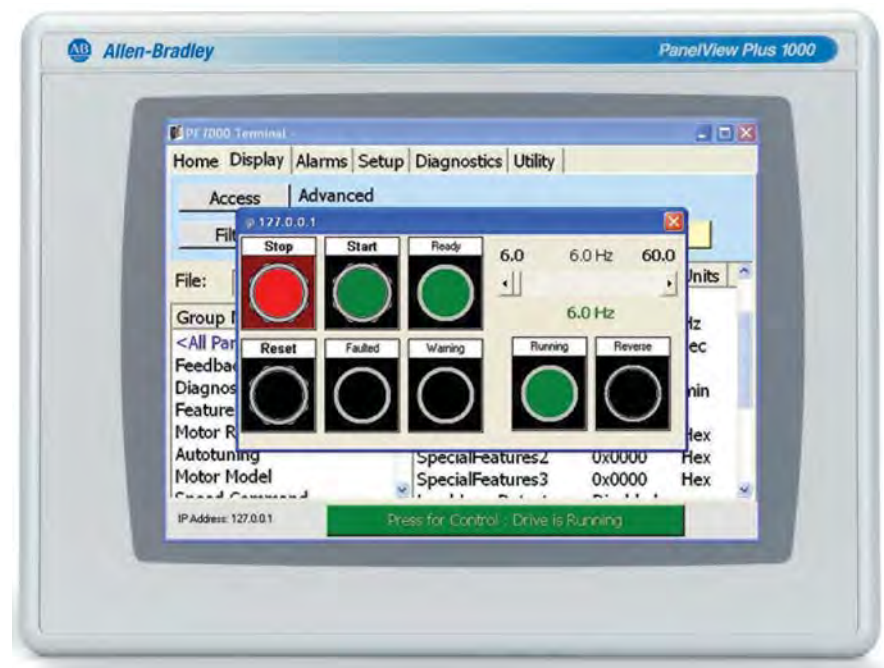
AB Allen-Bradley

PanelView Plus 1000

PF7000 Terminal -

Home Display Alarms Setup Diagnostics Utility

Access Advanced

Fil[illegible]

File:

Group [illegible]

<All Par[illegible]

Feedba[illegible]

Diagnos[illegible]

Feature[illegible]

Motor R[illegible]

Autotuning

Motor Model

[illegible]

127.0.0.1

Stop

Start

Ready

6.0 6.0 Hz 60.0

6.0 Hz

Reset

Faulted

Warning

Running

Reverse

Units

Hz

ec

nin

Hex

SpecialFeatures2 0x0000 Hex

SpecialFeatures3 0x0000 Hex

IP Address: 127.0.0.1

Press for Control : Drive is Running